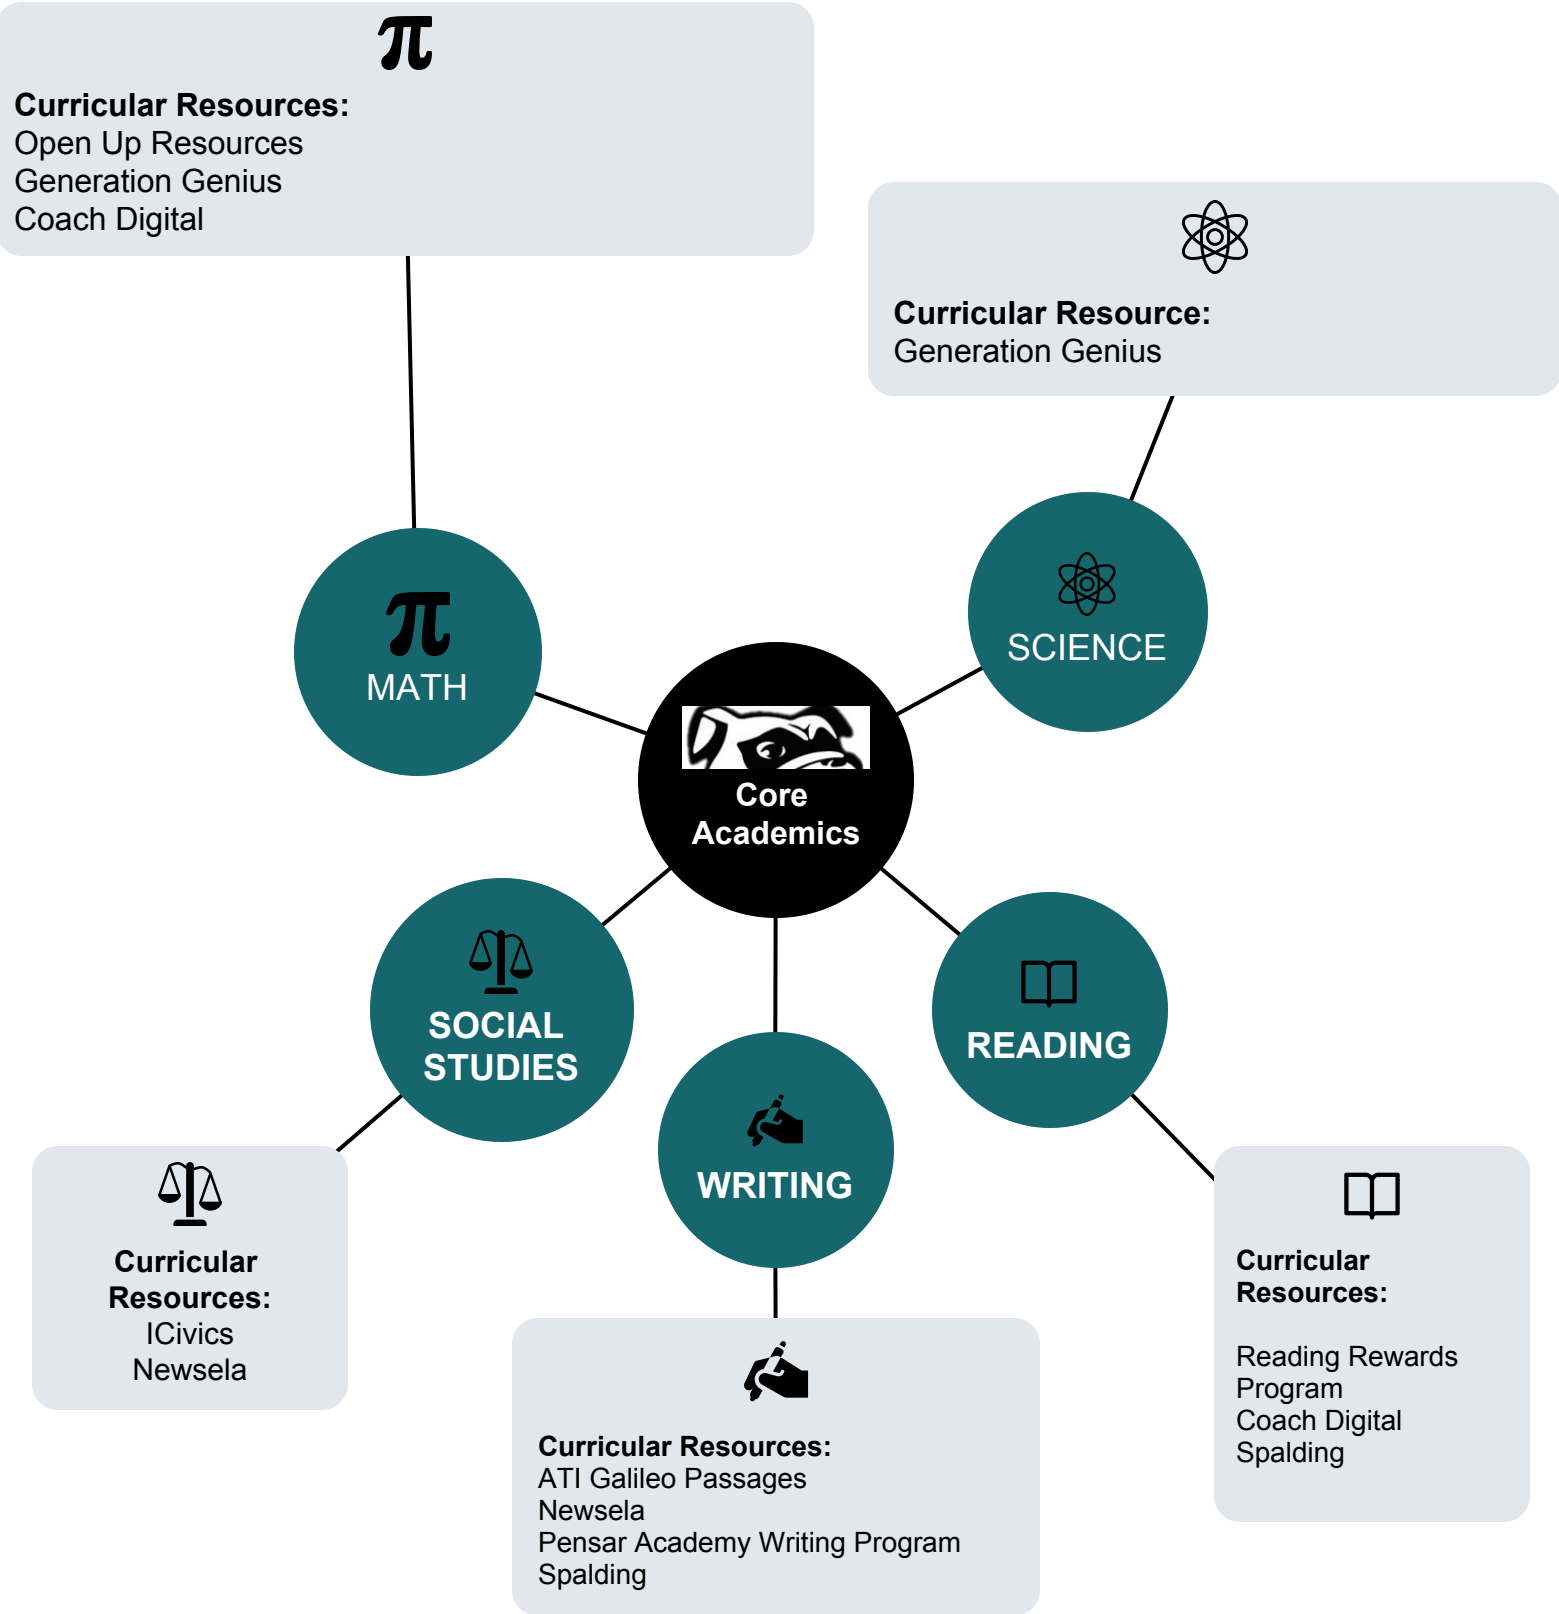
$\pi$

**Curricular Resources:**
Open Up Resources
Generation Genius
Coach Digital

**Curricular Resource:**
Generation Genius

$\pi$
MATH

SCIENCE

Core Academics

SOCIAL STUDIES

READING

WRITING

**Curricular Resources:**
ICivics
Newsela

**Curricular Resources:**
ATI Galileo Passages
Newsela
Pensar Academy Writing Program
Spalding

**Curricular Resources:**

Reading Rewards Program
Coach Digital
Spalding